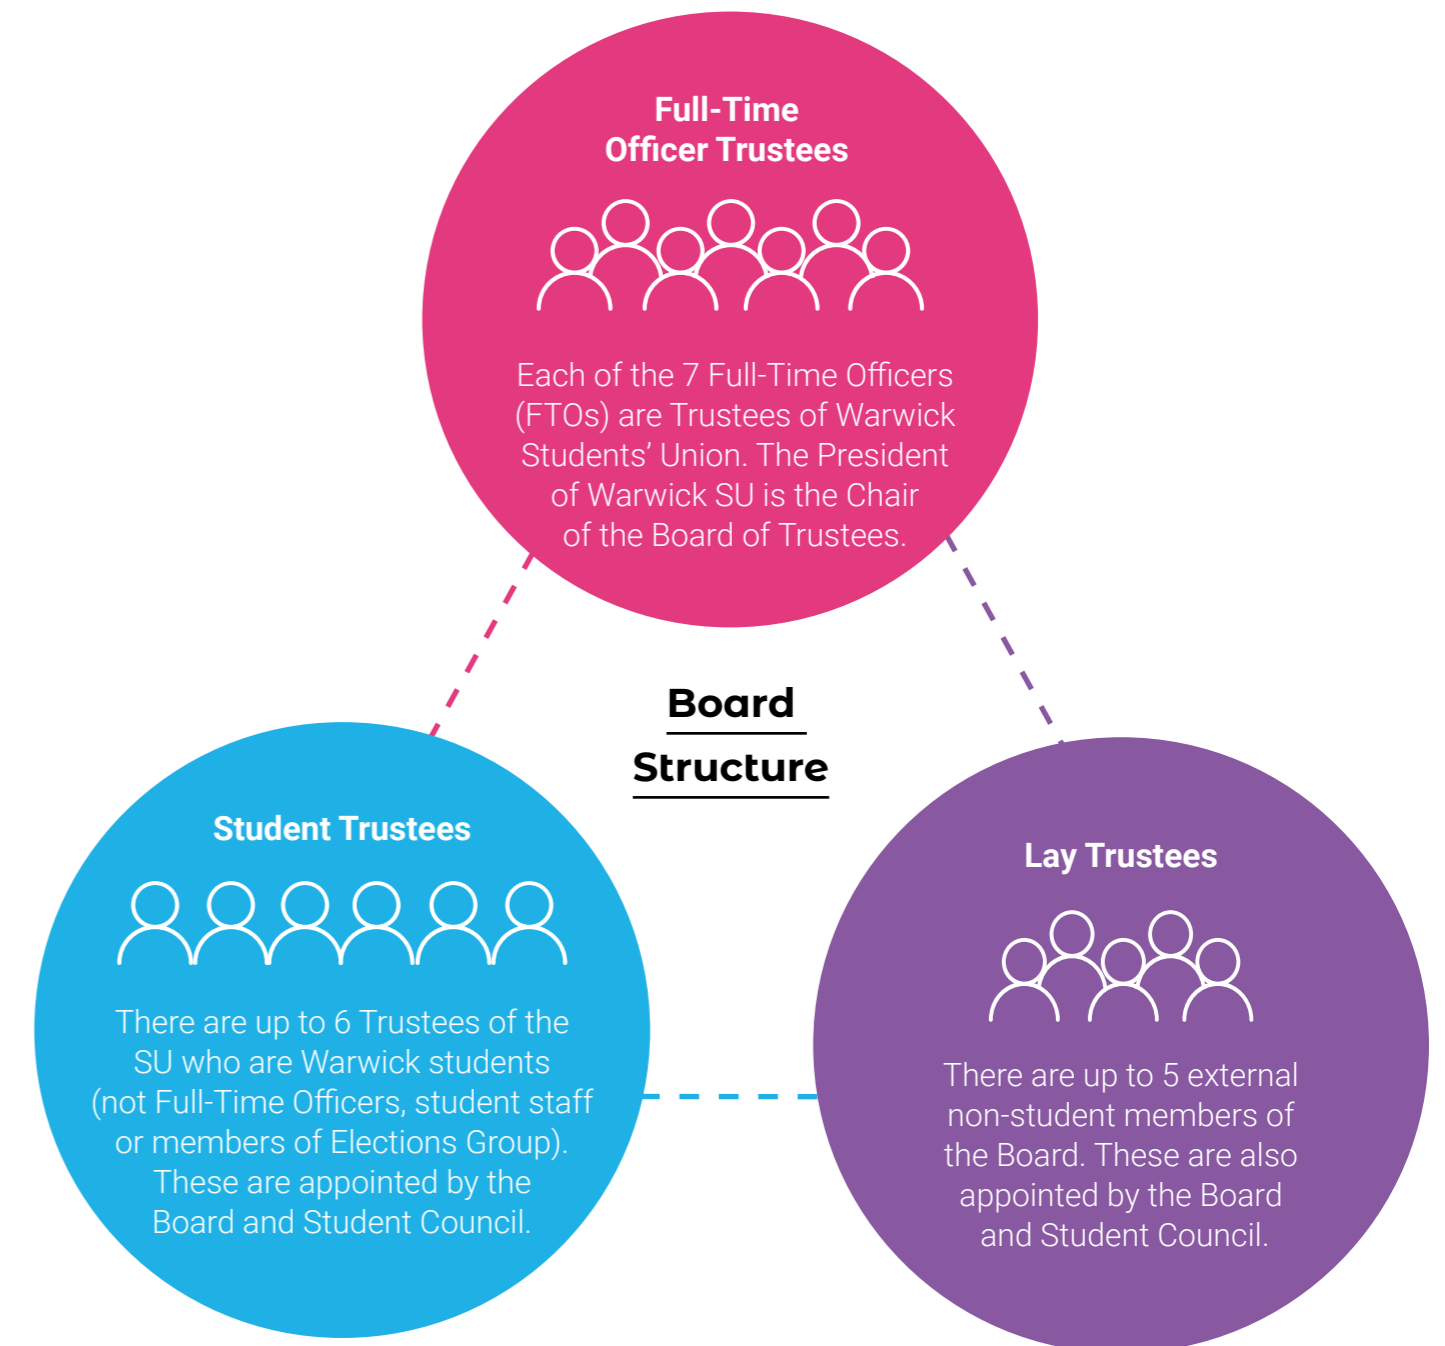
Full-Time Officer Trustees

Each of the 7 Full-Time Officers (FTOs) are Trustees of Warwick Students' Union. The President of Warwick SU is the Chair of the Board of Trustees.

Board Structure

Student Trustees

There are up to 6 Trustees of the SU who are Warwick students (not Full-Time Officers, student staff or members of Elections Group). These are appointed by the Board and Student Council.

Lay Trustees

There are up to 5 external non-student members of the Board. These are also appointed by the Board and Student Council.